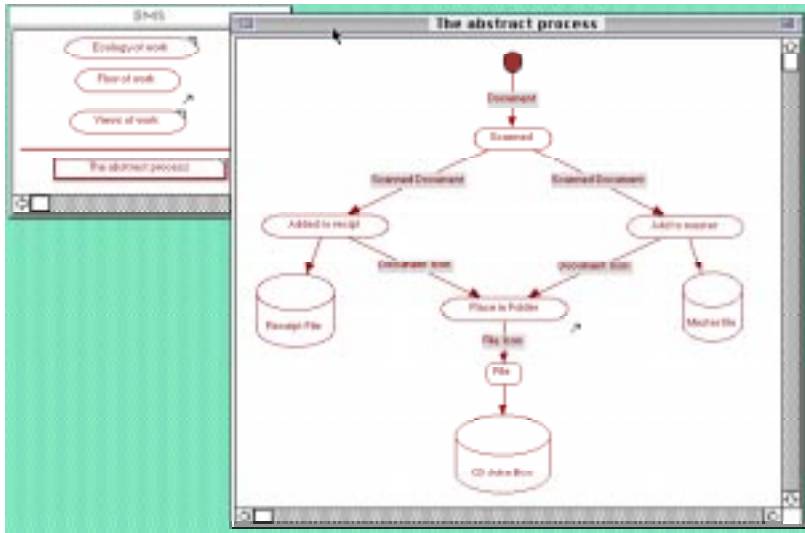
SMS

Ecology of work

Flow of work

Views of work

The abstract process

The abstract process

Document

Scanned

Scanned Document

Scanned Document

Added to receipt

Add to master

Document icon

Document icon

Receipt File

Place in Folder

Master file

File icon

File

CD Juke Box